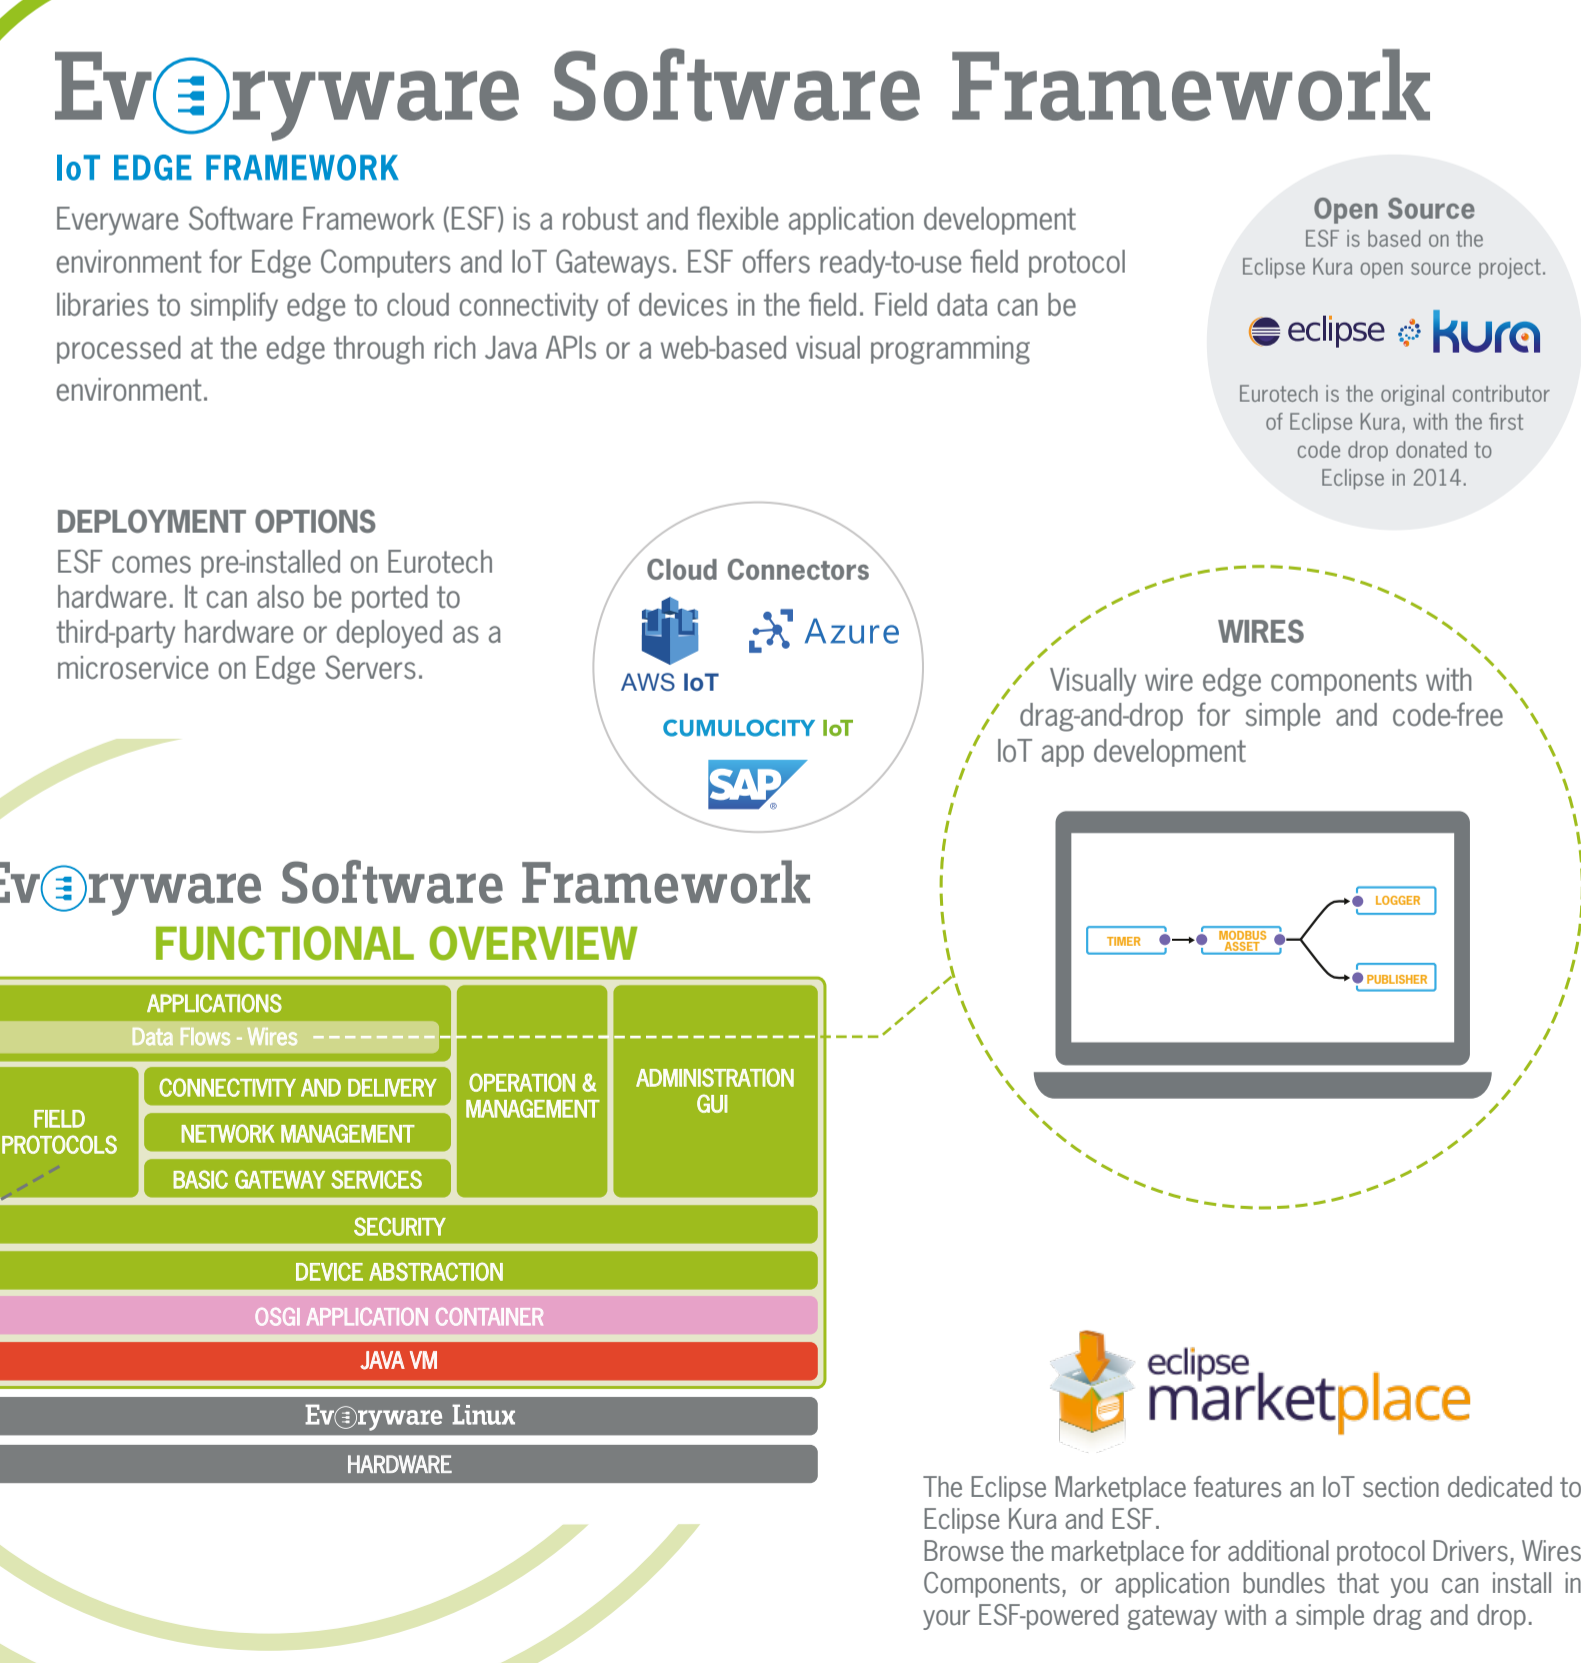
Everyware Software Framework

IoT EDGE FRAMEWORK

Everyware Software Framework (ESF) is a robust and flexible application development environment for Edge Computers and IoT Gateways. ESF offers ready-to-use field protocol libraries to simplify edge to cloud connectivity of devices in the field. Field data can be processed at the edge through rich Java APIs or a web-based visual programming environment.

Open Source
ESF is based on the Eclipse Kura open source project.

eclipse kura

Eurotech is the original contributor of Eclipse Kura, with the first code drop donated to Eclipse in 2014.

DEPLOYMENT OPTIONS
ESF comes pre-installed on Eurotech hardware. It can also be ported to third-party hardware or deployed as a microservice on Edge Servers.

Cloud Connectors
AWS IoT
Azure
CUMULOCITY IoT
SAP

WIRES
Visually wire edge components with drag-and-drop for simple and code-free IoT app development

TIMER
MODBUS ASSET
LOGGER
PUBLISHER

Everyware Software Framework
FUNCTIONAL OVERVIEW

| APPLICATIONS | | OPERATION & MANAGEMENT | ADMINISTRATION GUI |
|---|---|---|---|
| Data Flows - Wires | | | |
| FIELD PROTOCOLS | CONNECTIVITY AND DELIVERY | | |
| | NETWORK MANAGEMENT | | |
| | BASIC GATEWAY SERVICES | | |

SECURITY
DEVICE ABSTRACTION
OSGI APPLICATION CONTAINER
JAVA VM
Everyware Linux
HARDWARE

eclipse marketplace

The Eclipse Marketplace features an IoT section dedicated to Eclipse Kura and ESF.
Browse the marketplace for additional protocol Drivers, Wires Components, or application bundles that you can install in your ESF-powered gateway with a simple drag and drop.